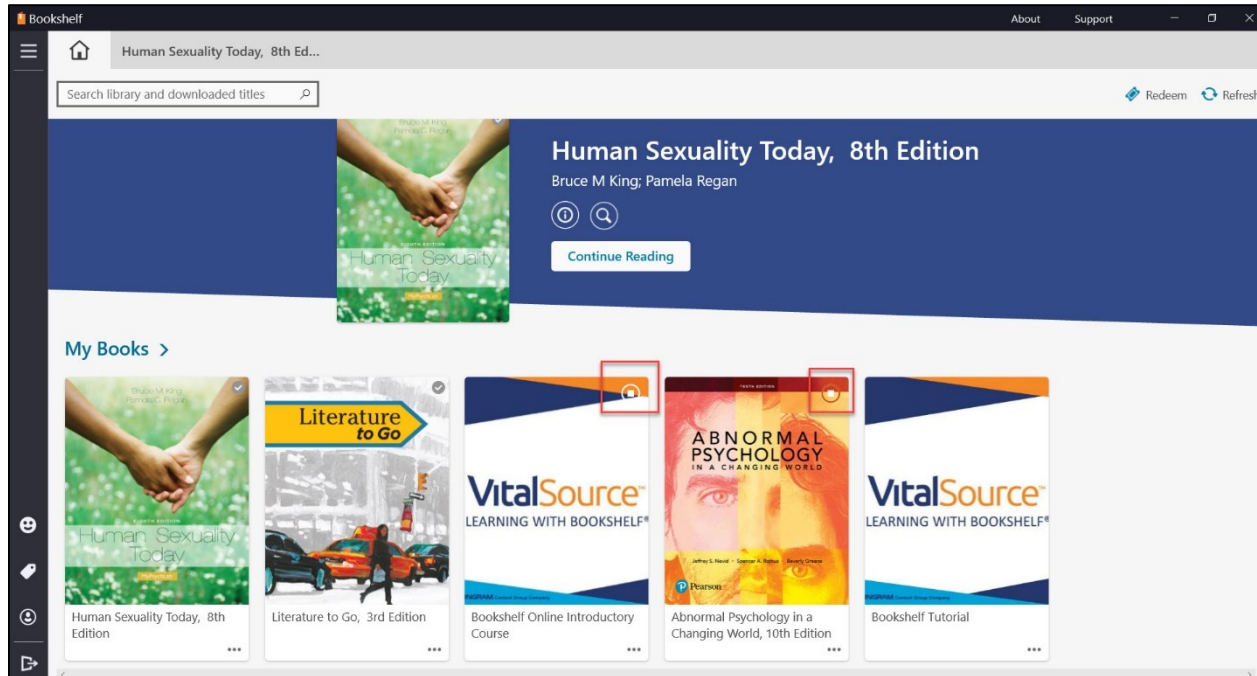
Bookshelf
About
Support

Human Sexuality Today, 8th Ed...

Search library and downloaded titles

Redeem
Refresh

Bruce M King
Pamela C Regan
EIGHTH EDITION
Human Sexuality Today

Human Sexuality Today, 8th Edition
Bruce M King; Pamela Regan

Continue Reading

My Books >

Bruce M King
Pamela C Regan
EIGHTH EDITION
Human Sexuality Today
Human Sexuality Today, 8th Edition

Literature to Go
Literature to Go, 3rd Edition

VitalSource
LEARNING WITH BOOKSHELF®
INGRAM
Bookshelf Online Introductory Course

TENTH EDITION
ABNORMAL PSYCHOLOGY IN A CHANGING WORLD
Jeffrey S. Nevid · Spencer A. Rathus · Beverly Greene
Pearson
Abnormal Psychology in a Changing World, 10th Edition

VitalSource
LEARNING WITH BOOKSHELF®
INGRAM
Bookshelf Tutorial